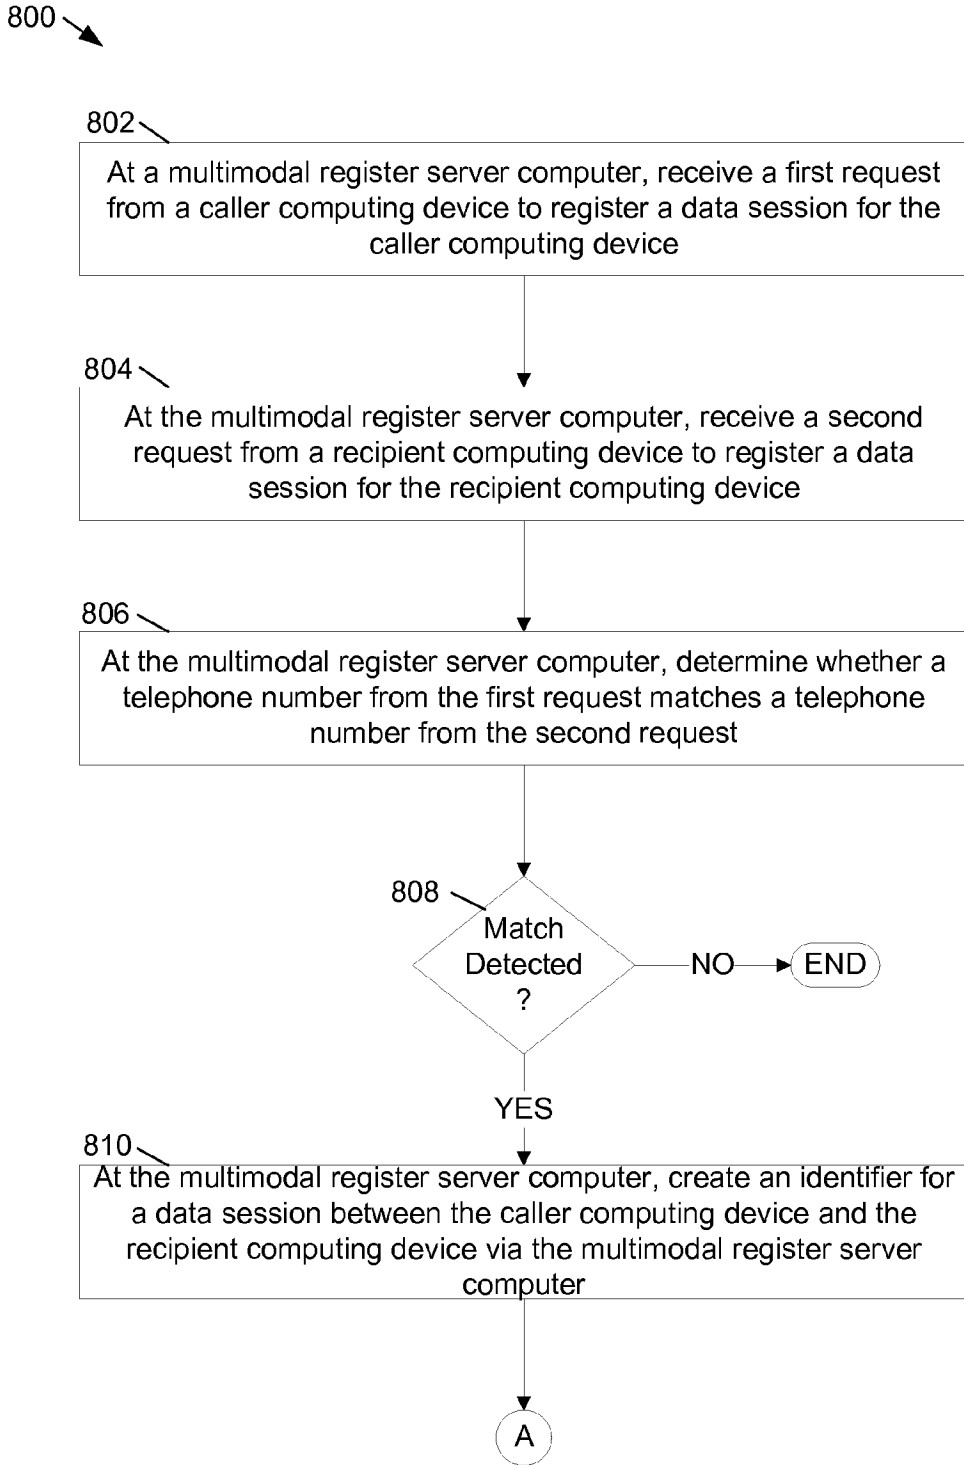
800

802

At a multimodal register server computer, receive a first request from a caller computing device to register a data session for the caller computing device

804

At the multimodal register server computer, receive a second request from a recipient computing device to register a data session for the recipient computing device

806

At the multimodal register server computer, determine whether a telephone number from the first request matches a telephone number from the second request

808

Match Detected ?

NO

END

YES

810

At the multimodal register server computer, create an identifier for a data session between the caller computing device and the recipient computing device via the multimodal register server computer

A